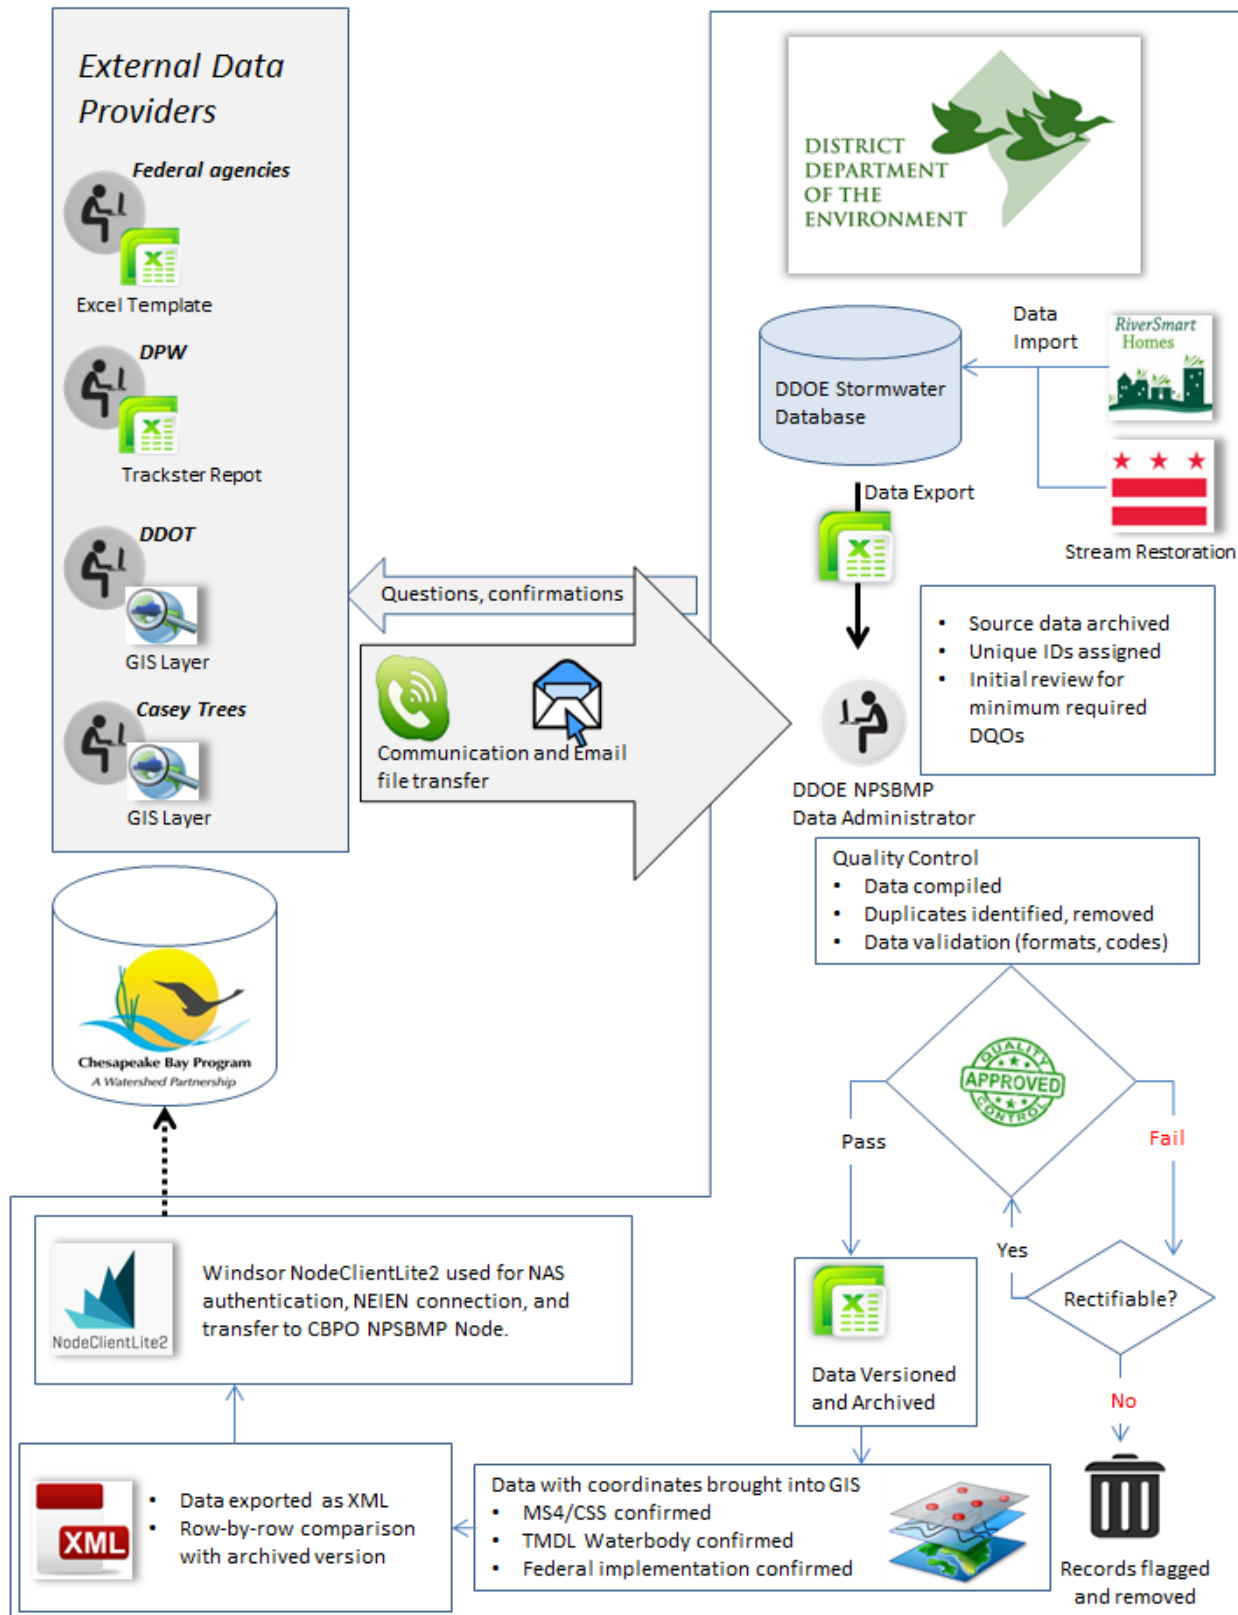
External Data Providers

Federal agencies

Excel Template

DPW

Trackster Repot

DDOT

GIS Layer

Casey Trees

GIS Layer

DISTRICT DEPARTMENT OF THE ENVIRONMENT

DDOE Stormwater Database

Data Import

RiverSmart Homes

Stream Restoration

Data Export

Questions, confirmations

Communication and Email file transfer

• Source data archived
• Unique IDs assigned
• Initial review for minimum required DQOs

DDOE NPSBMP Data Administrator

Quality Control
• Data compiled
• Duplicates identified, removed
• Data validation (formats, codes)

Chesapeake Bay Program
A Watershed Partnership

QUALITY APPROVED CONTROL

Pass

Fail

Yes

Rectifiable?

No

NodeClientLite2

Windsor NodeClientLite2 used for NAS authentication, NEIEN connection, and transfer to CBPO NPSBMP Node.

Data Versioned and Archived

XML

• Data exported as XML
• Row-by-row comparison with archived version

Data with coordinates brought into GIS
• MS4/CSS confirmed
• TMDL Waterbody confirmed
• Federal implementation confirmed

Records flagged and removed